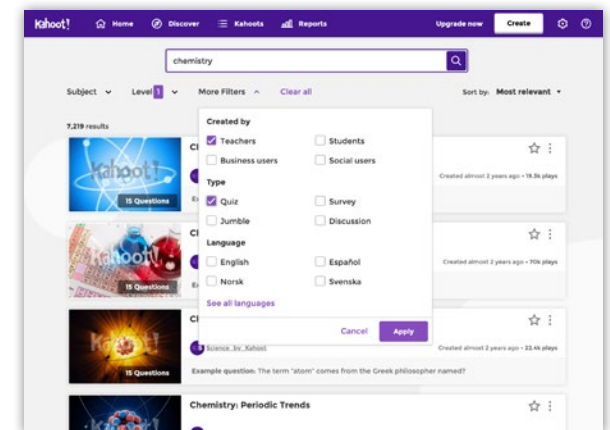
Kahoot! Home Discover Kahoots Reports Upgrade now Create

chemistry

Subject Level 1 More Filters Clear all Sort by: Most relevant

7,219 results

Created by
Teachers
Students
Business users
Social users

Type
Quiz
Survey
Jumble
Discussion

Language
English
Español
Norsk
Svenska

See all languages

Cancel Apply

Kahoot!
15 Questions
Cl
E
Created almost 2 years ago • 19.3k plays

15 Questions
Cl
E
Created almost 2 years ago • 70k plays

Kahoot!
15 Questions
Cl
Science_by_Kahoot
Created almost 2 years ago • 22.4k plays
Example question: The term "atom" comes from the Greek philosopher named?

Chemistry: Periodic Trends